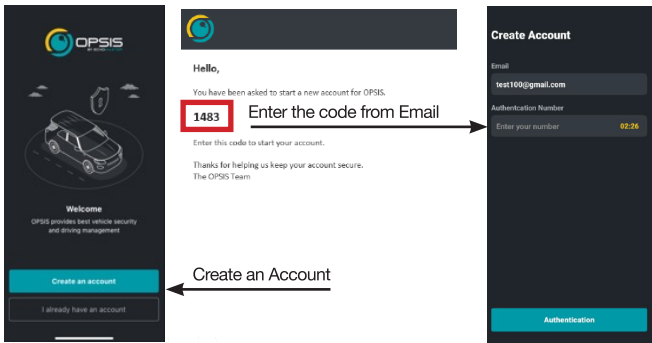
OPSIS
BY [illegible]

Welcome
OPSIS provides best vehicle security and driving management

Create an account

I already have an account

Hello,

You have been asked to start a new account for OPSIS.

1483

Enter the code from Email

Enter this code to start your account.

Thanks for helping us keep your account secure.
The OPSIS Team

Create an Account

Create Account

Email
test100@gmail.com

Authentcation Number
Enter your number 02:26

Authentication